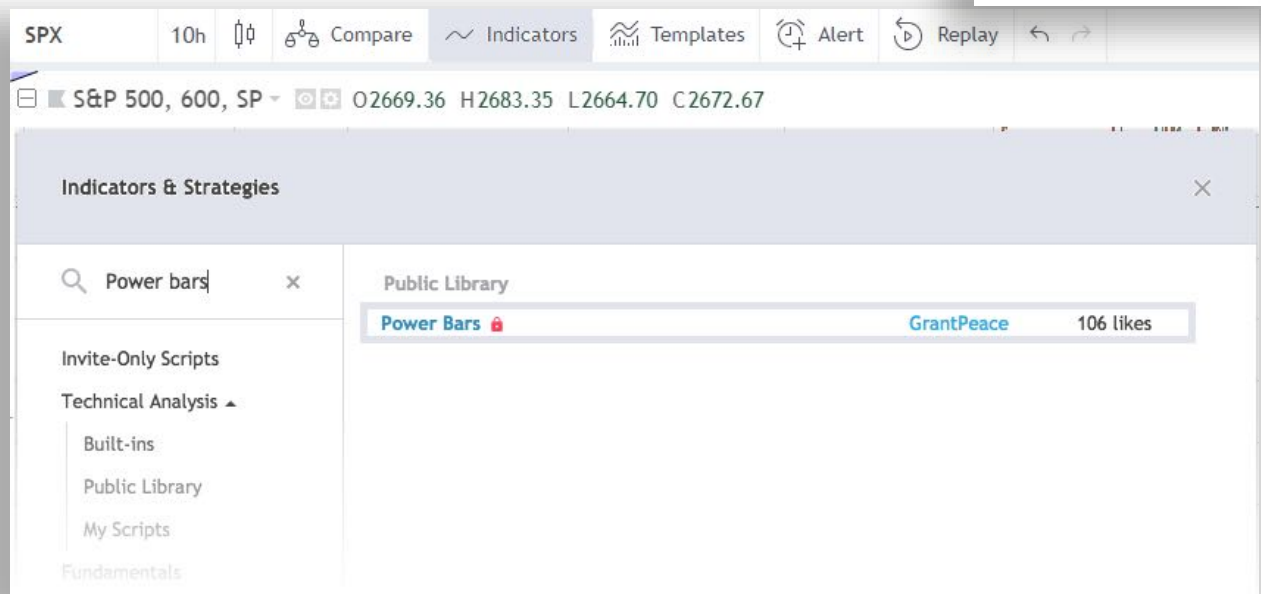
SPX 10h Compare Indicators Templates Alert Replay

S&P 500, 600, SP O2669.36 H2683.35 L2664.70 C2672.67

Indicators & Strategies

Power bars

Public Library

| Power Bars | GrantPeace | 106 likes |
|---|---|---|

Invite-Only Scripts

Technical Analysis

Built-ins

Public Library

My Scripts

Fundamentals